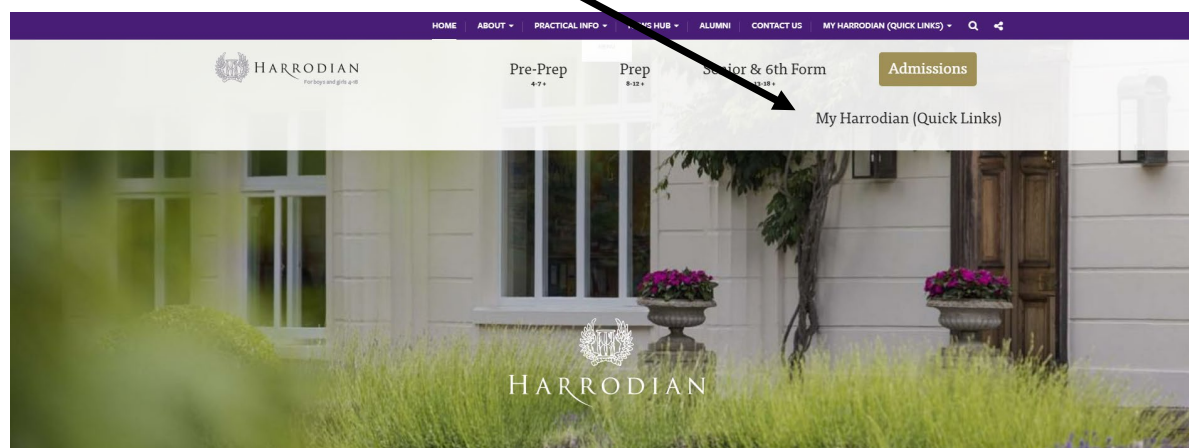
HOME | ABOUT ▾ | PRACTICAL INFO ▾ | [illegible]S HUB ▾ | ALUMNI | CONTACT US | MY HARRODIAN (QUICK LINKS) ▾

HARRODIAN
For boys and girls 4-18

Pre-Prep
4-7+

Prep
8-12+

Senior & 6th Form
13-18+

Admissions

My Harrodian (Quick Links)

HARRODIAN